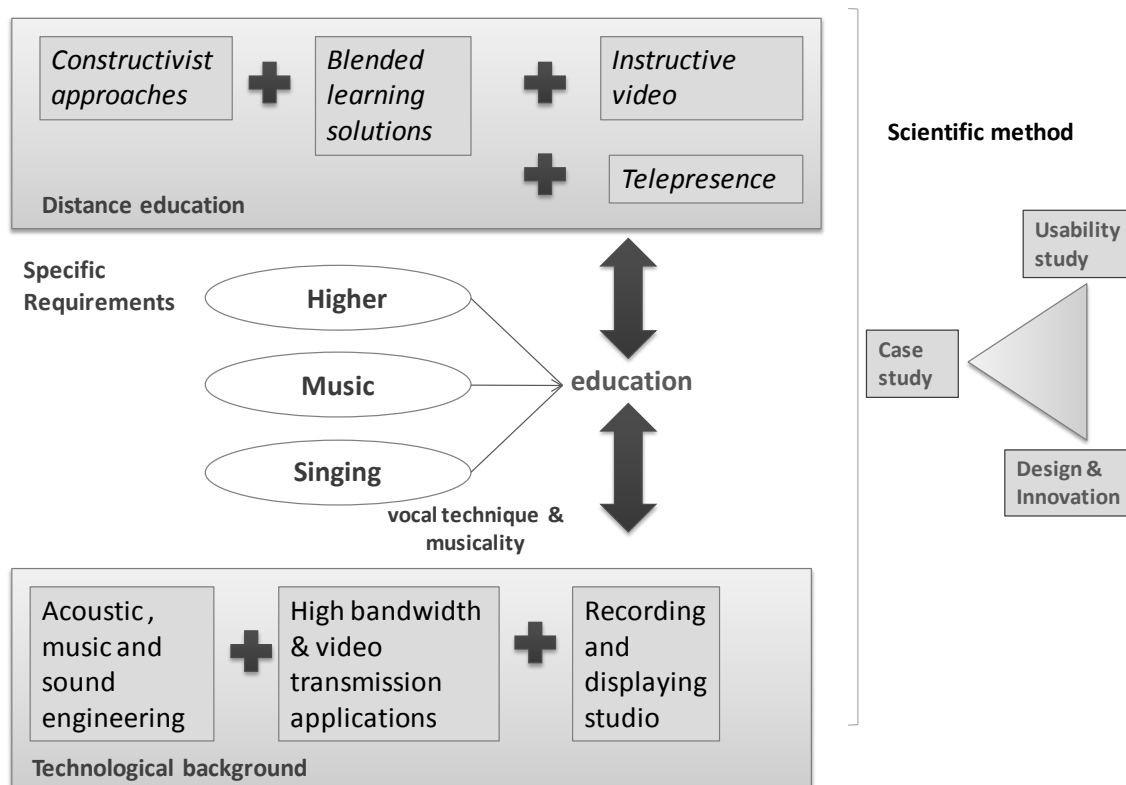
Constructivist approaches

Blended learning solutions

Instructive video

Telepresence

Distance education

Scientific method

Specific Requirements

Higher

Music

Singing

education

vocal technique & musicality

Usability study

Case study

Design & Innovation

Acoustic, music and sound engineering

High bandwidth & video transmission applications

Recording and displaying studio

Technological background